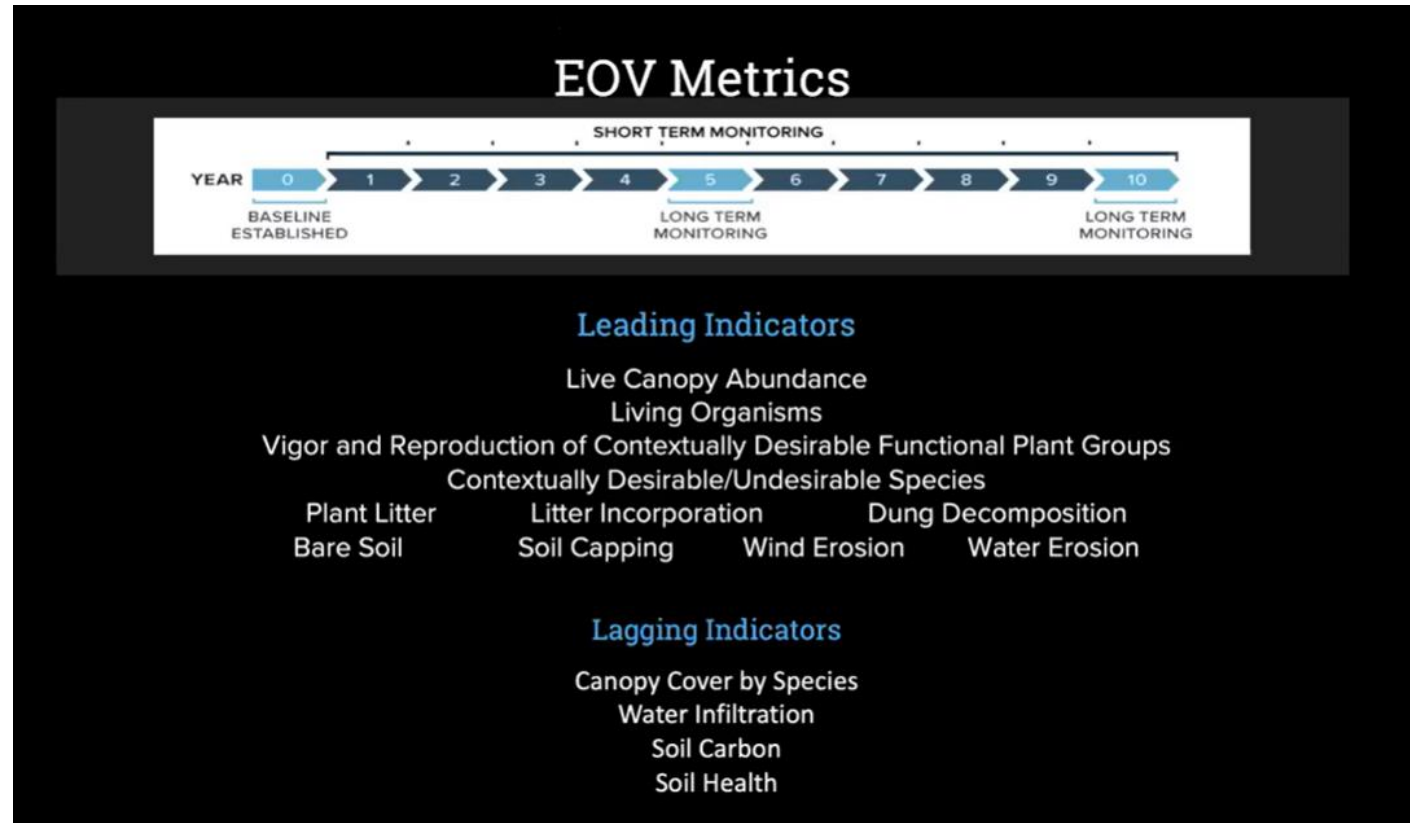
EOV Metrics

SHORT TERM MONITORING

YEAR 0 1 2 3 4 5 6 7 8 9 10

BASELINE ESTABLISHED

LONG TERM MONITORING

LONG TERM MONITORING

Leading Indicators

Live Canopy Abundance
Living Organisms
Vigor and Reproduction of Contextually Desirable Functional Plant Groups
Contextually Desirable/Undesirable Species
Plant Litter Litter Incorporation Dung Decomposition
Bare Soil Soil Capping Wind Erosion Water Erosion

Lagging Indicators

Canopy Cover by Species
Water Infiltration
Soil Carbon
Soil Health